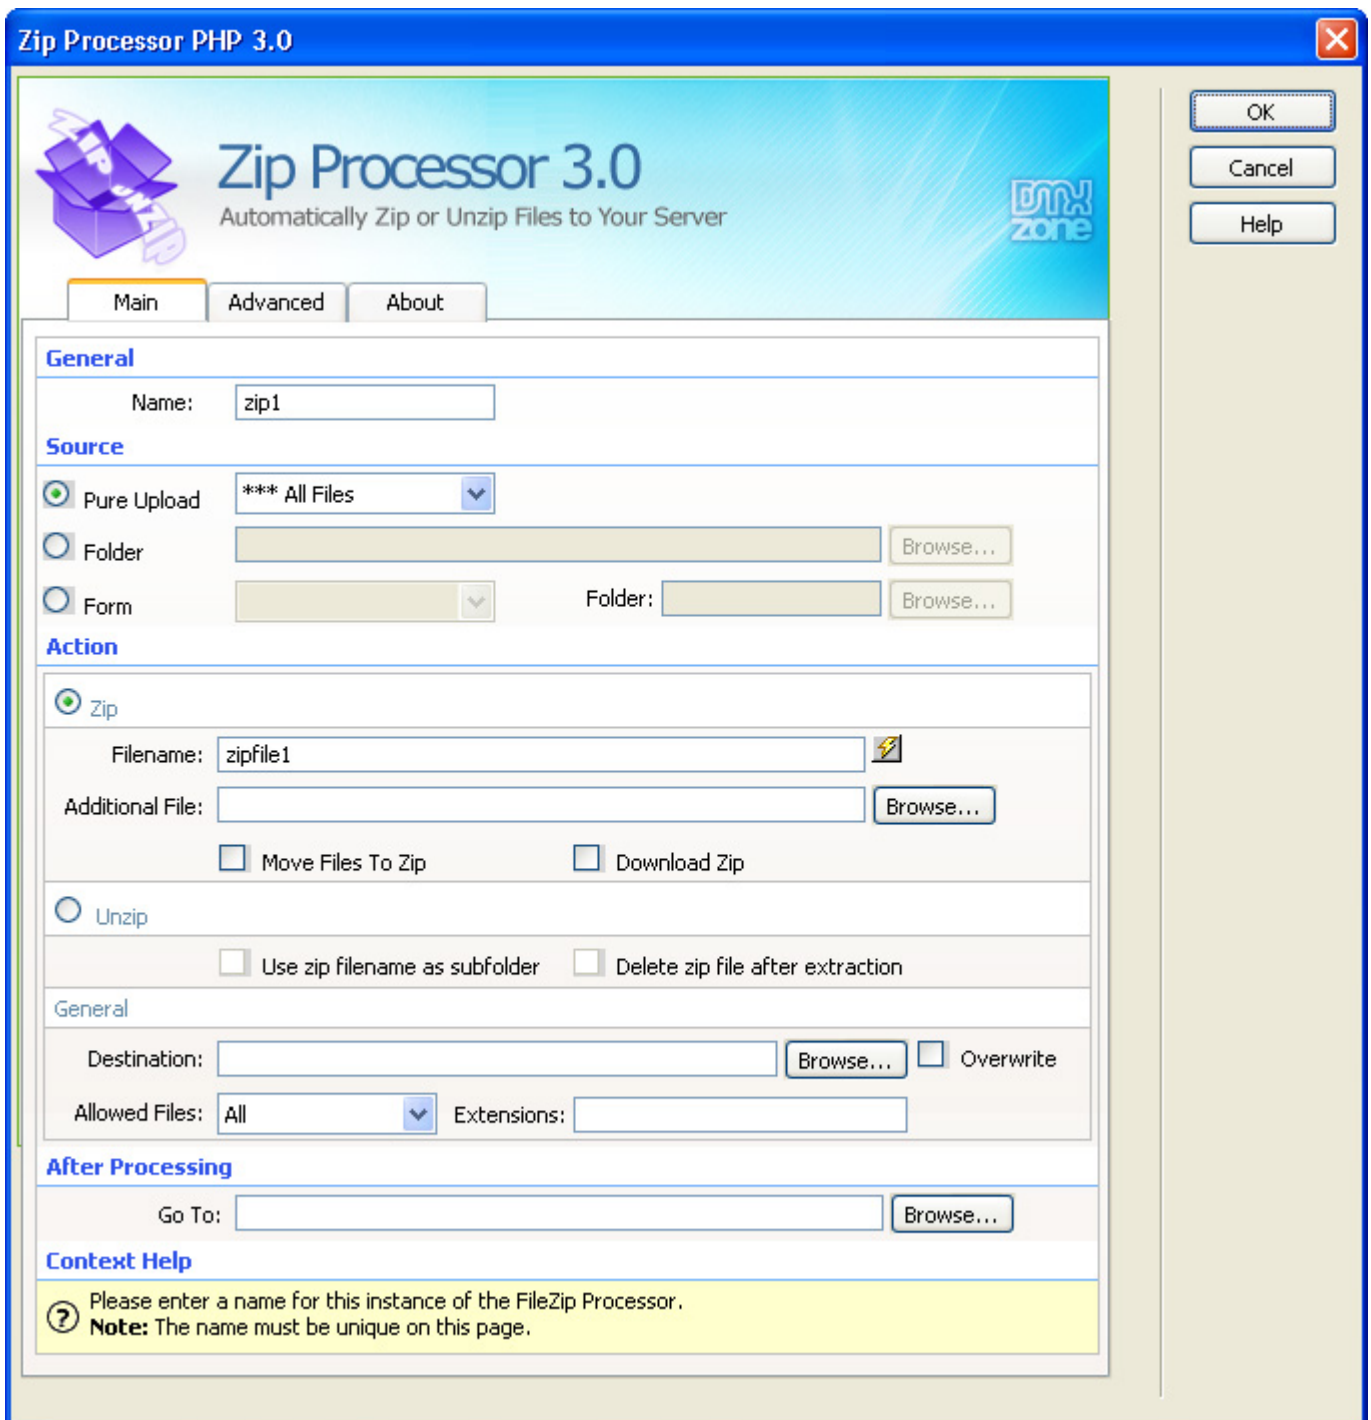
Zip Processor PHP 3.0

OK
Cancel
Help

ZIP UNZIP

Zip Processor 3.0
Automatically Zip or Unzip Files to Your Server

DMX zone

Main
Advanced
About

General
Name: zip1

Source
Pure Upload *** All Files
Folder Browse...
Form Folder: Browse...

Action
Zip
Filename: zipfile1
Additional File: Browse...
Move Files To Zip
Download Zip

Unzip
Use zip filename as subfolder
Delete zip file after extraction

General
Destination: Browse... Overwrite
Allowed Files: All Extensions:

After Processing
Go To: Browse...

Context Help
Please enter a name for this instance of the FileZip Processor.
**Note:** The name must be unique on this page.